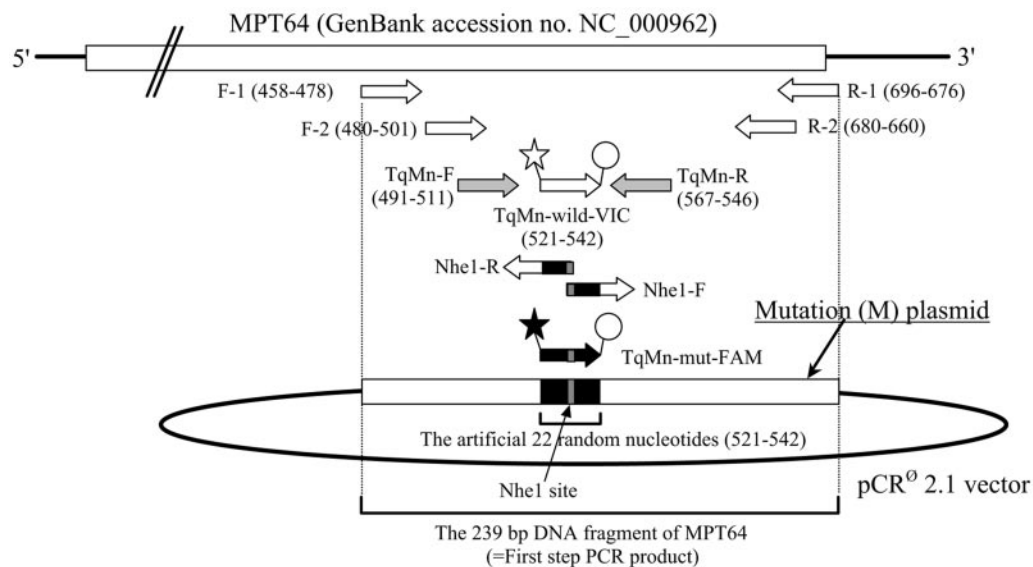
MPT64 (GenBank accession no. NC_000962)

5'

3'

F-1 (458-478)

R-1 (696-676)

F-2 (480-501)

R-2 (680-660)

TqMn-F (491-511)

TqMn-R (567-546)

TqMn-wild-VIC (521-542)

Nhe1-R

Nhe1-F

Mutation (M) plasmid

TqMn-mut-FAM

The artificial 22 random nucleotides (521-542)

Nhe1 site

pCR$^{Ø}$ 2.1 vector

The 239 bp DNA fragment of MPT64 (=First step PCR product)